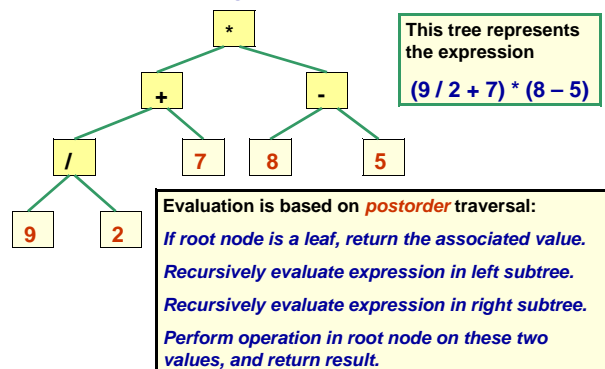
*

+

-

/

7

8

5

9

2

This tree represents the expression

(9 / 2 + 7) * (8 – 5)

Evaluation is based on postorder traversal:

If root node is a leaf, return the associated value.

Recursively evaluate expression in left subtree.

Recursively evaluate expression in right subtree.

Perform operation in root node on these two values, and return result.